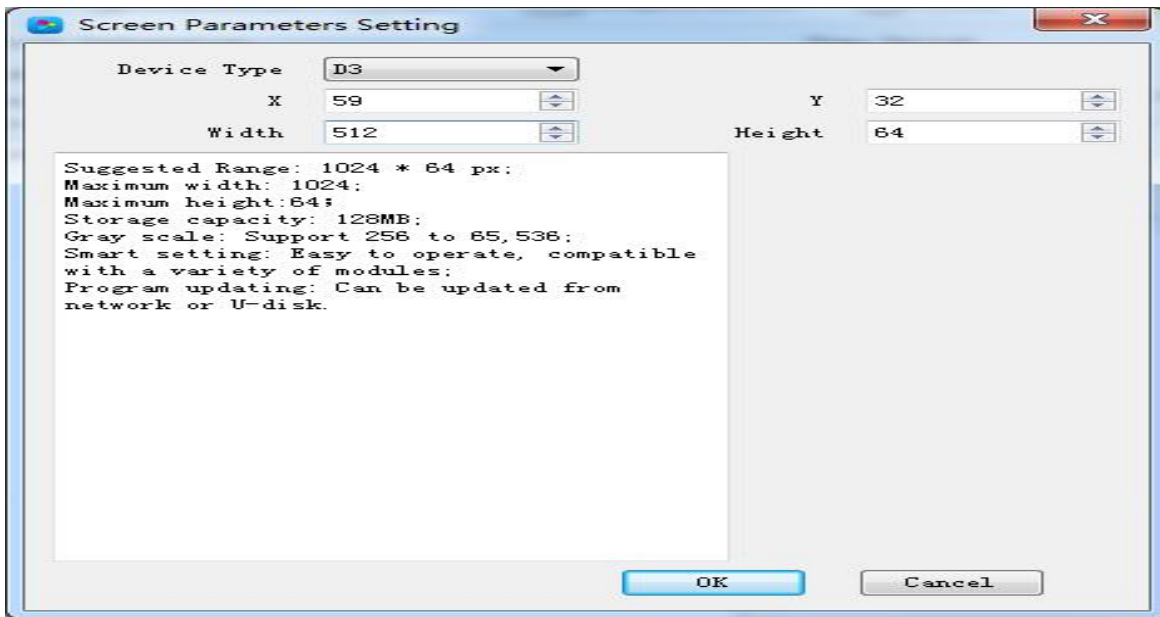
Screen Parameters Setting

Device Type D3

X 59

Y 32

Width 512

Height 64

Suggested Range: 1024 * 64 px;
Maximum width: 1024;
Maximum height:64;
Storage capacity: 128MB;
Gray scale: Support 256 to 65,536;
Smart setting: Easy to operate, compatible with a variety of modules;
Program updating: Can be updated from network or U-disk.

OK

Cancel